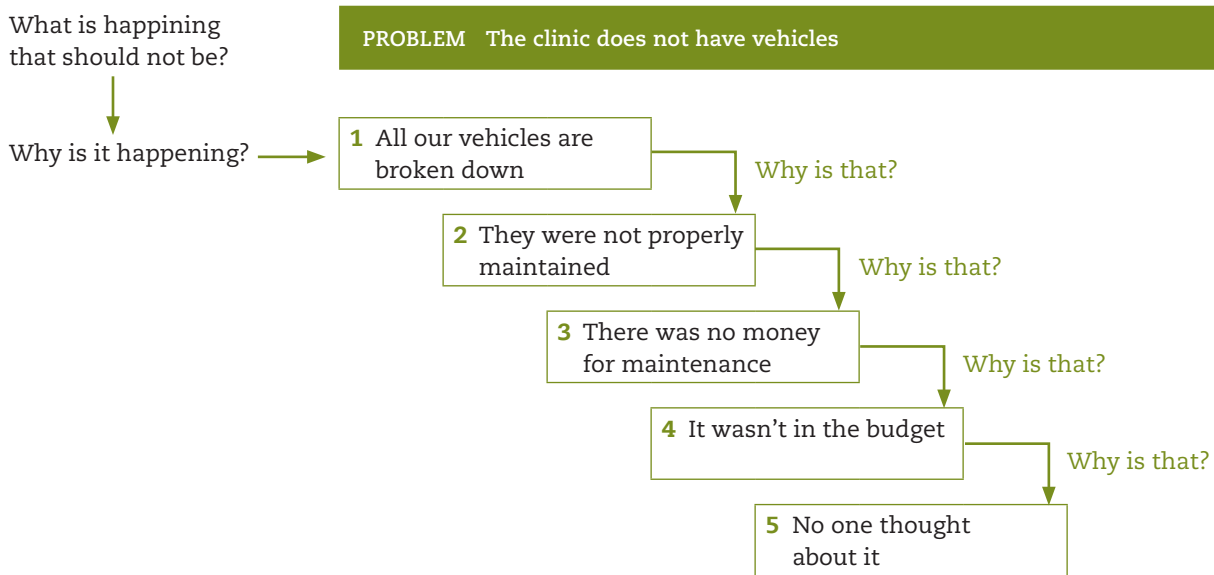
What is happining that should not be?

PROBLEM The clinic does not have vehicles

Why is it happening?

1 All our vehicles are broken down

Why is that?

2 They were not properly maintained

Why is that?

3 There was no money for maintenance

Why is that?

4 It wasn't in the budget

Why is that?

5 No one thought about it